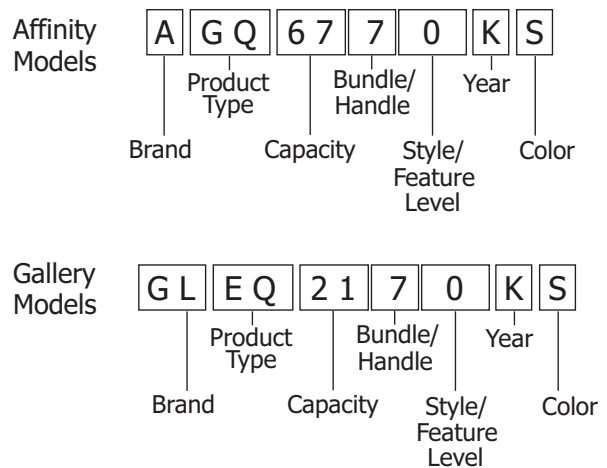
Affinity Models

A | G Q | 6 7 | 7 | 0 | K | S

Product Type

Bundle/ Handle

Year

Brand

Capacity

Style/ Feature Level

Color

Gallery Models

G L | E Q | 2 1 | 7 | 0 | K | S

Product Type

Bundle/ Handle

Year

Brand

Capacity

Style/ Feature Level

Color